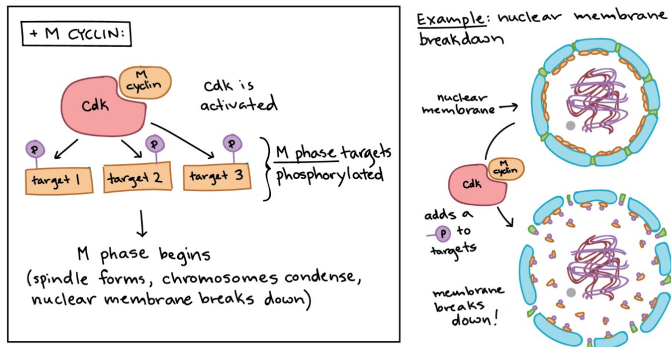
+ M CYCLIN:

M cyclin

Cdk

Cdk is activated

P P P

target 1 target 2 target 3

M phase targets phosphorylated

M phase begins (spindle forms, chromosomes condense, nuclear membrane breaks down)

Example: nuclear membrane breakdown

nuclear membrane

Cdk

M cyclin

adds a P to targets

membrane breaks down!